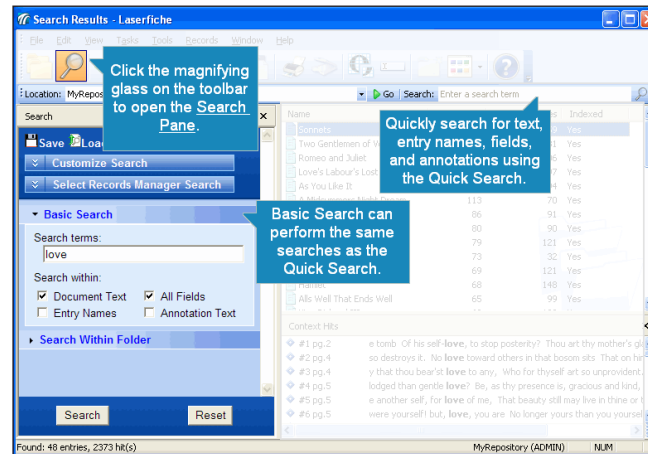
Search Results - Laserfiche

File Edit View Tasks Tools Records Window Help

Click the magnifying glass on the toolbar to open the Search Pane.

Location: MyRepos

Go Search: Enter a search term

Search

Save Load

Customize Search

Select Records Manager Search

Basic Search

Search terms:

love

Search within:

Document Text

All Fields

Entry Names

Annotation Text

Search Within Folder

Search

Reset

Quickly search for text, entry names, fields, and annotations using the Quick Search.

Basic Search can perform the same searches as the Quick Search.

| Name | | | Indexed |
|---|---|---|---|
| Sonnets | | | Yes |
| Two Gentlemen of V | | | Yes |
| Romeo and Juliet | | | Yes |
| Love's Labour's Lost | | 7 | Yes |
| As You Like It | | 5 | Yes |
| | 113 | 70 | Yes |
| | 86 | 91 | Yes |
| | 80 | 90 | Yes |
| | 79 | 121 | Yes |
| | 73 | 32 | Yes |
| | 69 | 121 | Yes |
| Hamlet | 68 | 148 | Yes |
| Alls Well That Ends Well | 65 | 99 | Yes |

Context Hits

#1 pg.2 e tomb Of his self-love, to stop posterity? Thou art thy mother's gl
#2 pg.3 so destroys it. No love toward others in that bosom sits That on hi
#3 pg.4 y that thou bear'st love to any, Who for thyself art so unprovident.
#4 pg.5 lodged than gentle love? Be, as thy presence is, gracious and kind,
#5 pg.5 e another self, for love of me, That beauty still may live in thine or t
#6 pg.5 were yourself! but, love, you are No longer yours than you yoursel

Found: 48 entries, 2373 hit(s)

MyRepository (ADMIN)

NUM